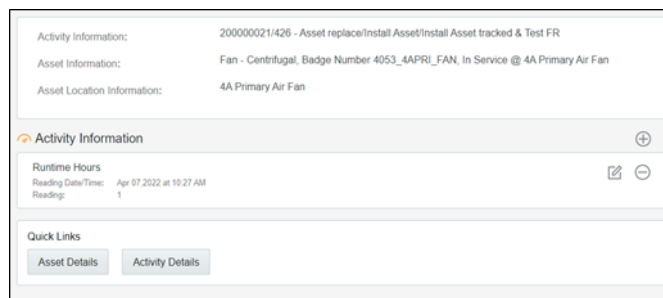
Activity Information: 200000021/426 - Asset replace/Install Asset/Install Asset tracked & Test FR

Asset Information: Fan - Centrifugal, Badge Number 4053_4APRI_FAN, In Service @ 4A Primary Air Fan

Asset Location Information: 4A Primary Air Fan

Activity Information

Runtime Hours
Reading Date/Time: Apr 07,2022 at 10:27 AM
Reading: 1

Quick Links
Asset Details
Activity Details